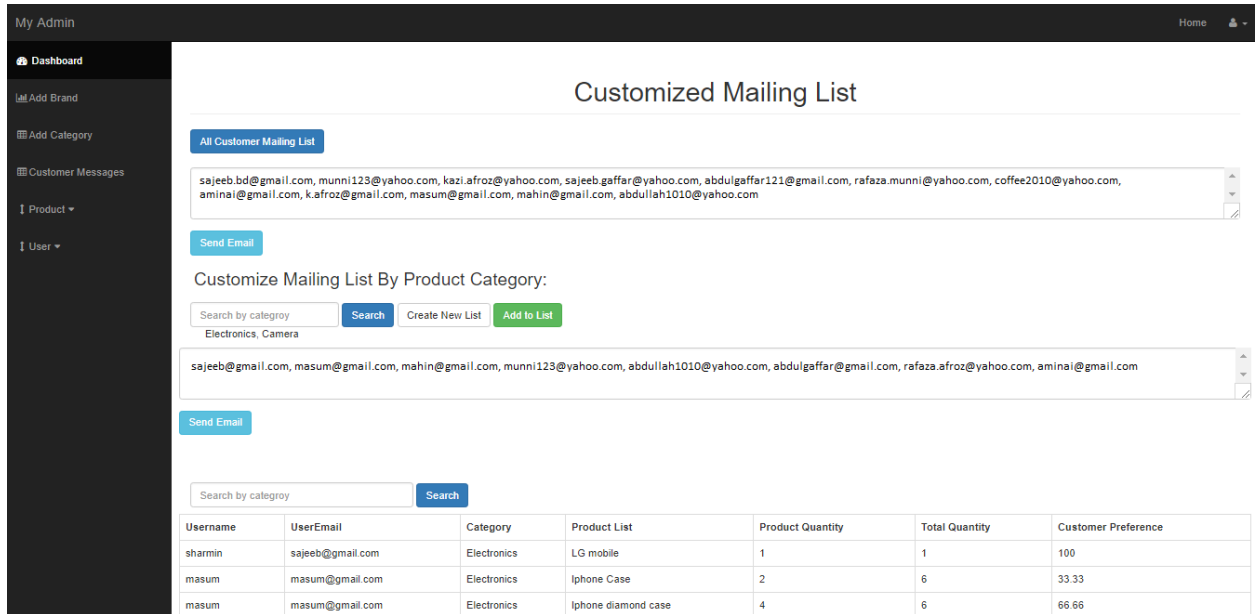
My Admin

Home

Dashboard

Add Brand

Add Category

Customer Messages

Product ▾

User ▾

Customized Mailing List

All Customer Mailing List

sajeeb.bd@gmail.com, munni123@yahoo.com, kazi.afroz@yahoo.com, sajeeb.gaffar@yahoo.com, abdulgaffar121@gmail.com, rafaza.munni@yahoo.com, coffee2010@yahoo.com, aminai@gmail.com, k.afroz@gmail.com, masum@gmail.com, mahin@gmail.com, abdullah1010@yahoo.com

Send Email

Customize Mailing List By Product Category:

Search by categroy

Search

Create New List

Add to List

Electronics, Camera

sajeeb@gmail.com, masum@gmail.com, mahin@gmail.com, munni123@yahoo.com, abdullah1010@yahoo.com, abdulgaffar@gmail.com, rafaza.afroz@yahoo.com, aminai@gmail.com

Send Email

Search by categroy

Search

| Username | UserEmail | Category | Product List | Product Quantity | Total Quantity | Customer Preference |
|---|---|---|---|---|---|---|
| sharmin | sajeeb@gmail.com | Electronics | LG mobile | 1 | 1 | 100 |
| masum | masum@gmail.com | Electronics | Iphone Case | 2 | 6 | 33.33 |
| masum | masum@gmail.com | Electronics | Iphone diamond case | 4 | 6 | 66.66 |